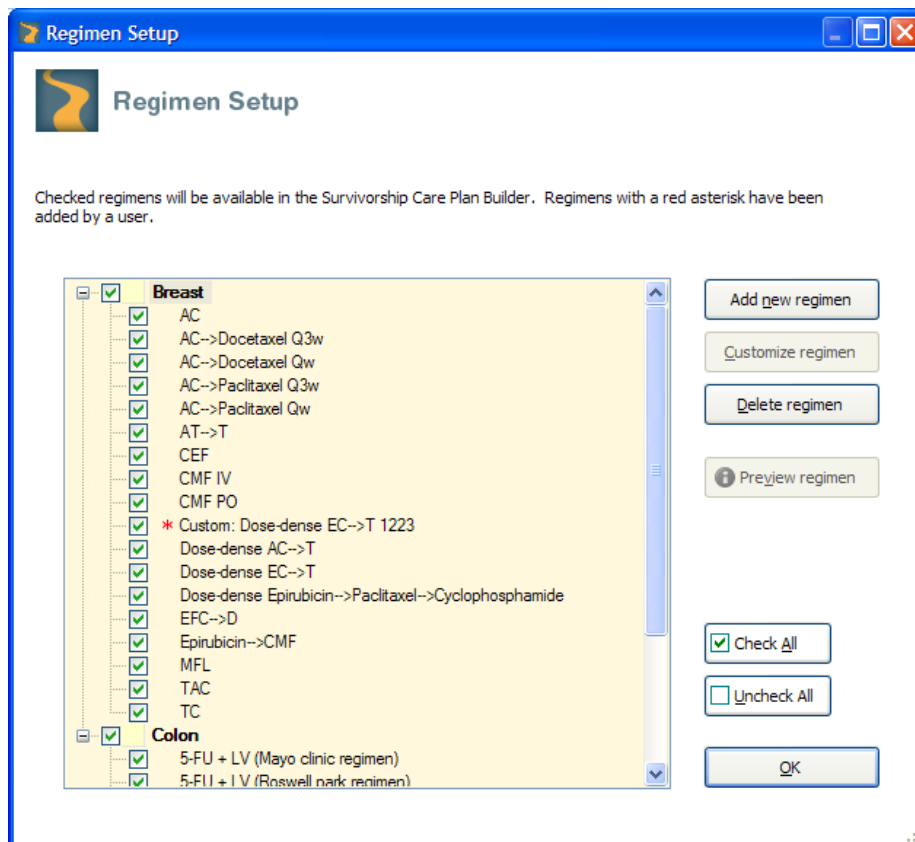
Regimen Setup

Regimen Setup

Checked regimens will be available in the Survivorship Care Plan Builder. Regimens with a red asterisk have been added by a user.

Breast
AC
AC-->Docetaxel Q3w
AC-->Docetaxel Qw
AC-->Paclitaxel Q3w
AC-->Paclitaxel Qw
AT-->T
CEF
CMF IV
CMF PO
* Custom: Dose-dense EC-->T 1223
Dose-dense AC-->T
Dose-dense EC-->T
Dose-dense Epirubicin-->Paclitaxel-->Cyclophosphamide
EFC-->D
Epirubicin-->CMF
MFL
TAC
TC
Colon
5-FU + LV (Mayo clinic regimen)
5-FU + LV (Roswell park regimen)

Add new regimen
Customize regimen
Delete regimen
Preview regimen
Check All
Uncheck All
OK